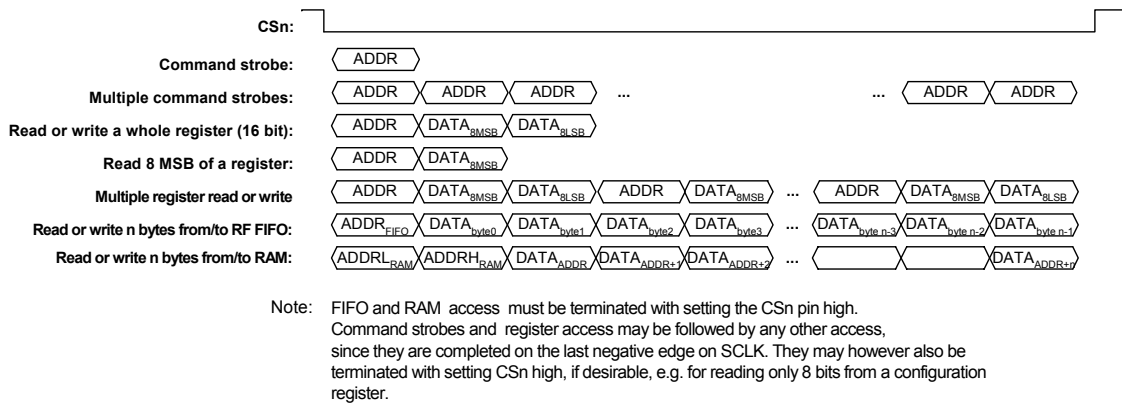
CSn:

Command strobe: ADDR

Multiple command strobes: ADDR ADDR ADDR ... ... ADDR ADDR

Read or write a whole register (16 bit): ADDR $DATA_{8MSB}$ $DATA_{8LSB}$

Read 8 MSB of a register: ADDR $DATA_{8MSB}$

Multiple register read or write ADDR $DATA_{8MSB}$ $DATA_{8LSB}$ ADDR $DATA_{8MSB}$ ... ADDR $DATA_{8MSB}$ $DATA_{8LSB}$

Read or write n bytes from/to RF FIFO: $ADDR_{FIFO}$ $DATA_{byte0}$ $DATA_{byte1}$ $DATA_{byte2}$ $DATA_{byte3}$ ... $DATA_{byte\ n-3}$ $DATA_{byte\ n-2}$ $DATA_{byte\ n-1}$

Read or write n bytes from/to RAM: $ADDRL_{RAM}$ $ADDRH_{RAM}$ $DATA_{ADDR}$ $DATA_{ADDR+1}$ $DATA_{ADDR+2}$ ... $DATA_{ADDR+n}$

Note: FIFO and RAM access must be terminated with setting the CSn pin high.
Command strobes and register access may be followed by any other access, since they are completed on the last negative edge on SCLK. They may however also be terminated with setting CSn high, if desirable, e.g. for reading only 8 bits from a configuration register.